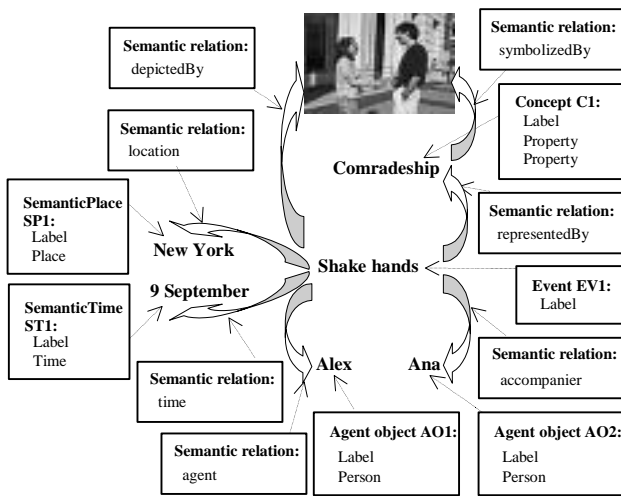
Semantic relation:
depictedBy

Semantic relation:
symbolizedBy

Concept C1:
Label
Property
Property

Semantic relation:
location

Comradeship

SemanticPlace SP1:
Label
Place

New York

Semantic relation:
representedBy

Shake hands

Event EV1:
Label

SemanticTime ST1:
Label
Time

9 September

Semantic relation:
accompanier

Alex

Ana

Semantic relation:
time

Semantic relation:
agent

Agent object AO1:
Label
Person

Agent object AO2:
Label
Person